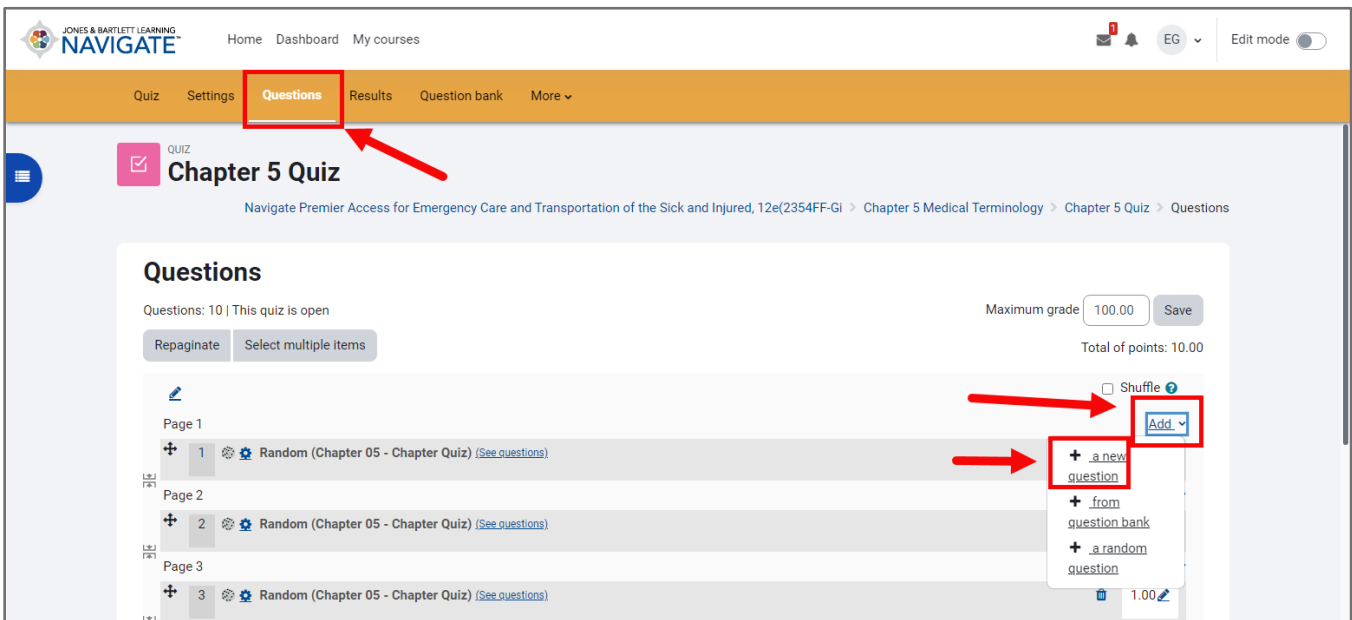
JONES & BARTLETT LEARNING NAVIGATE

Home Dashboard My courses

1

EG

Edit mode

Quiz Settings Questions Results Question bank More

QUIZ
Chapter 5 Quiz

Navigate Premier Access for Emergency Care and Transportation of the Sick and Injured, 12e(2354FF-Gi > Chapter 5 Medical Terminology > Chapter 5 Quiz > Questions

Questions

Questions: 10 | This quiz is open

Maximum grade 100.00 Save

Repaginate Select multiple items

Total of points: 10.00

Shuffle

Page 1

Add

1 Random (Chapter 05 - Chapter Quiz) (See questions)

+ a new question

+ from question bank

+ a random question

Page 2

2 Random (Chapter 05 - Chapter Quiz) (See questions)

Page 3

3 Random (Chapter 05 - Chapter Quiz) (See questions)

1.00